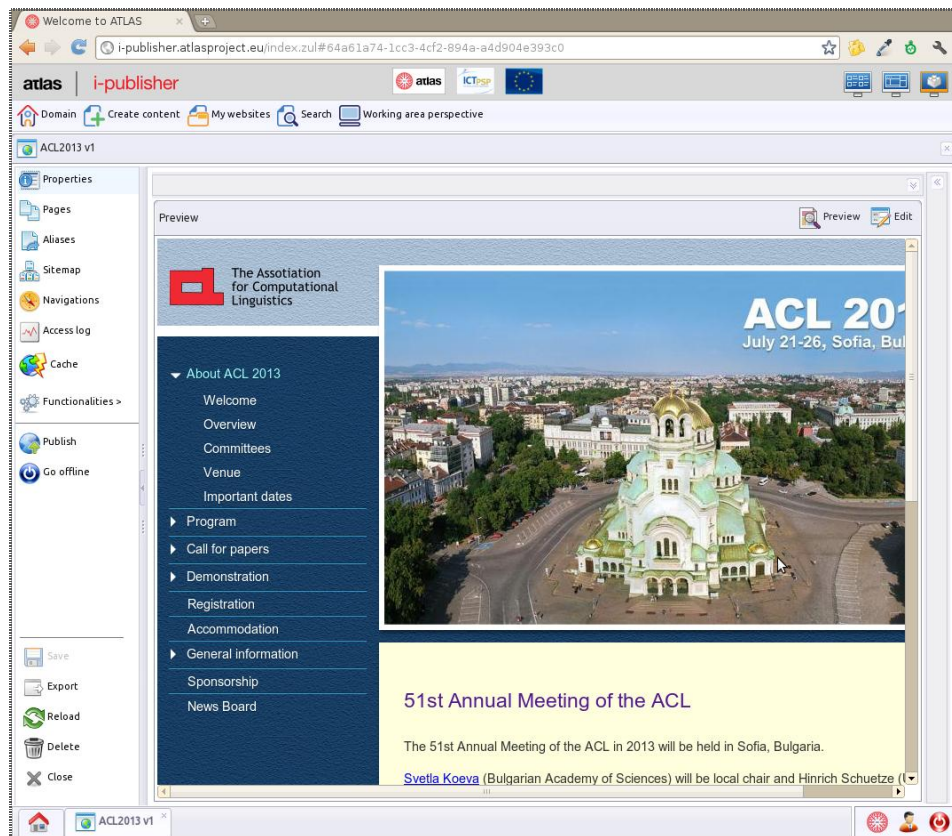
Welcome to ATLAS

i-publisher.atlasproject.eu/index.zul#64a61a74-1cc3-4cf2-894a-a4d904e393c0

atlas | i-publisher

atlas ICTPSP

Domain Create content My websites Search Working area perspective

ACL2013 v1

Properties
Pages
Aliases
Sitemap
Navigations
Access log
Cache
Functionalities >
Publish
Go offline

Save
Export
Reload
Delete
Close

Preview

Preview Edit

The Assotiation for Computational Linguistics

ACL 201
July 21-26, Sofia, Bul

About ACL 2013
Welcome
Overview
Committees
Venue
Important dates
Program
Call for papers
Demonstration
Registration
Accommodation
General information
Sponsorship
News Board

51st Annual Meeting of the ACL

The 51st Annual Meeting of the ACL in 2013 will be held in Sofia, Bulgaria.

Svetla Koeva (Bulgarian Academy of Sciences) will be local chair and Hinrich Schuetze (U

ACL2013 v1